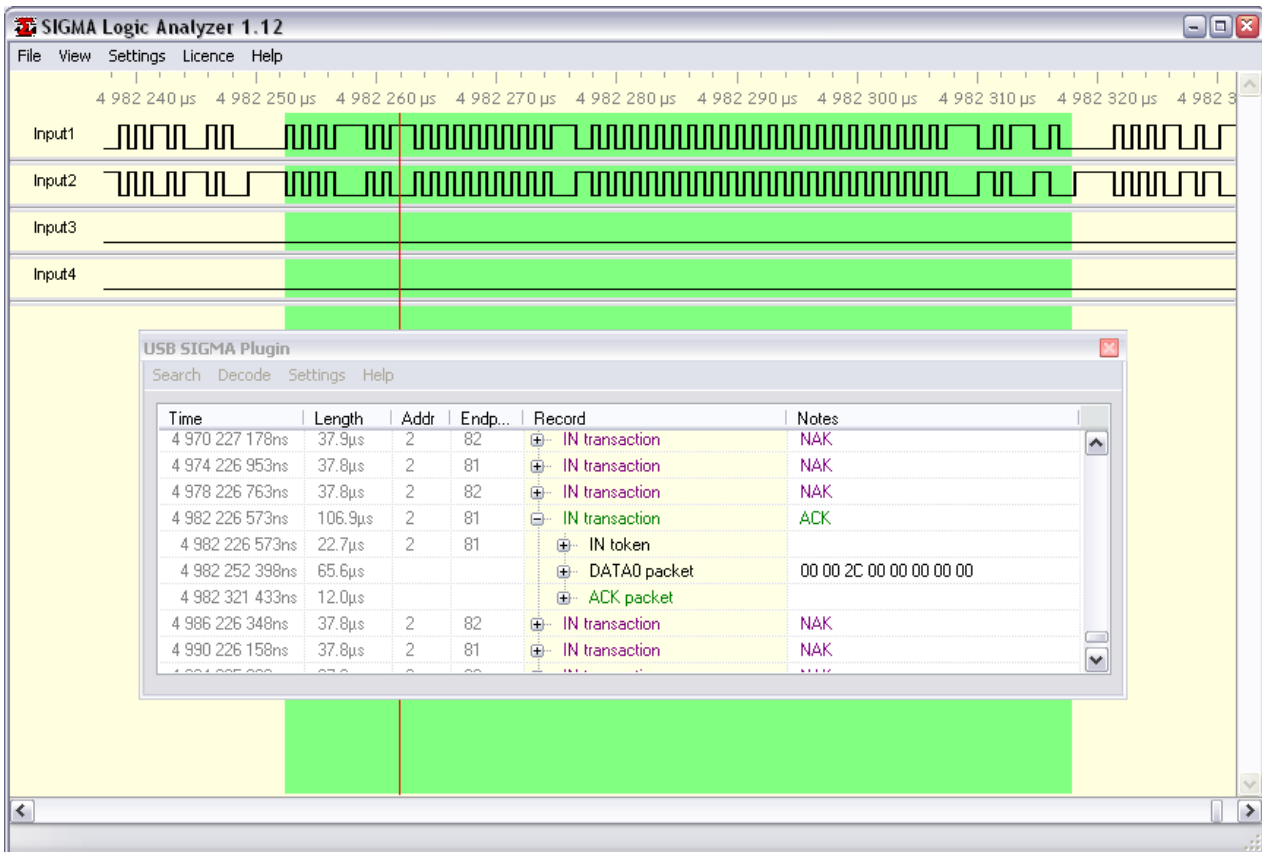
SIGMA Logic Analyzer 1.12

File View Settings Licence Help

4 982 240 µs 4 982 250 µs 4 982 260 µs 4 982 270 µs 4 982 280 µs 4 982 290 µs 4 982 300 µs 4 982 310 µs 4 982 320 µs 4 982 3

Input1

Input2

Input3

Input4

USB SIGMA Plugin

Search Decode Settings Help

| Time | Length | Addr | Endp... | Record | Notes |
|---|---|---|---|---|---|
| 4 970 227 178ns | 37.9µs | 2 | 82 | IN transaction | NAK |
| 4 974 226 953ns | 37.8µs | 2 | 81 | IN transaction | NAK |
| 4 978 226 763ns | 37.8µs | 2 | 82 | IN transaction | NAK |
| 4 982 226 573ns | 106.9µs | 2 | 81 | IN transaction | ACK |
| 4 982 226 573ns | 22.7µs | 2 | 81 | IN token | |
| 4 982 252 398ns | 65.6µs | | | DATA0 packet | 00 00 2C 00 00 00 00 00 |
| 4 982 321 433ns | 12.0µs | | | ACK packet | |
| 4 986 226 348ns | 37.8µs | 2 | 82 | IN transaction | NAK |
| 4 990 226 158ns | 37.8µs | 2 | 81 | IN transaction | NAK |
| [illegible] | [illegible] | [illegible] | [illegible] | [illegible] | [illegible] |